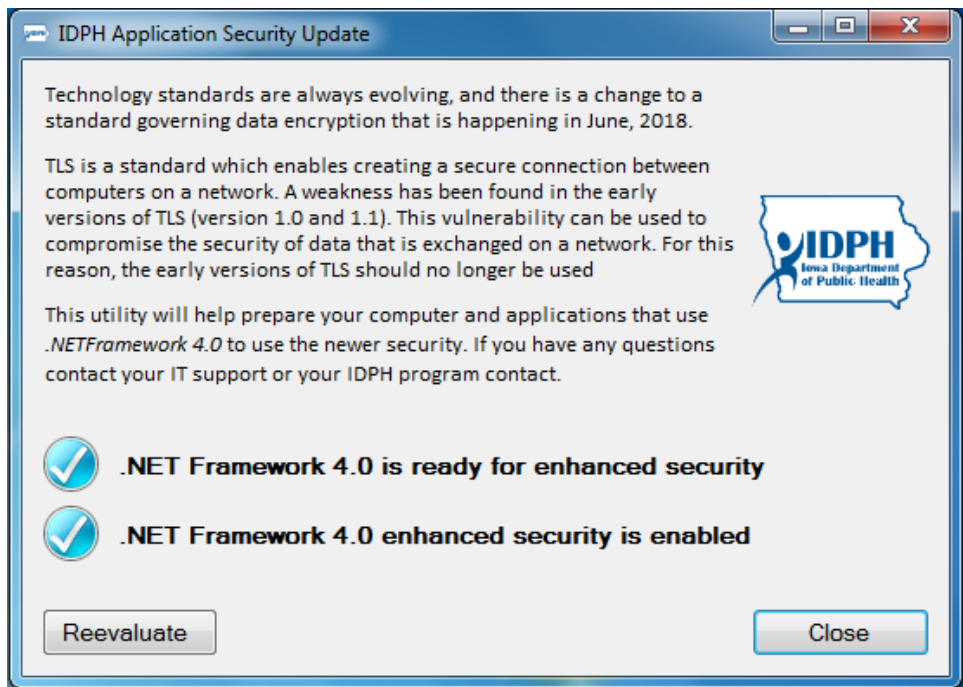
IDPH Application Security Update

Technology standards are always evolving, and there is a change to a standard governing data encryption that is happening in June, 2018.

TLS is a standard which enables creating a secure connection between computers on a network. A weakness has been found in the early versions of TLS (version 1.0 and 1.1). This vulnerability can be used to compromise the security of data that is exchanged on a network. For this reason, the early versions of TLS should no longer be used

IDPH
Iowa Department of Public Health

This utility will help prepare your computer and applications that use .NETFramework 4.0 to use the newer security. If you have any questions contact your IT support or your IDPH program contact.

.NET Framework 4.0 is ready for enhanced security

.NET Framework 4.0 enhanced security is enabled

Reevaluate

Close